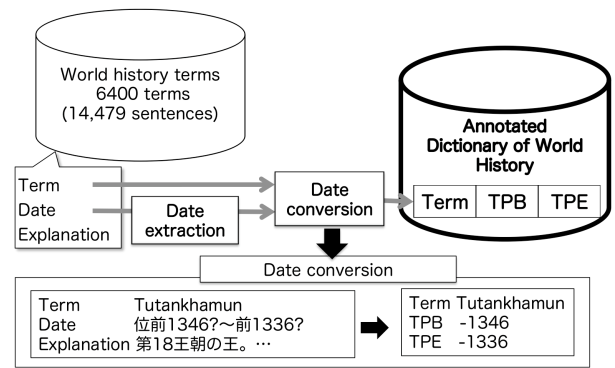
World history terms
6400 terms
(14,479 sentences)

Term
Date
Explanation

Date extraction

Date conversion

Annotated Dictionary of World History

| Term | TPB | TPE |
|---|---|---|

Date conversion

Term Tutankhamun
Date 位前1346?～前1336?
Explanation 第18王朝の王。…

Term Tutankhamun
TPB -1346
TPE -1336